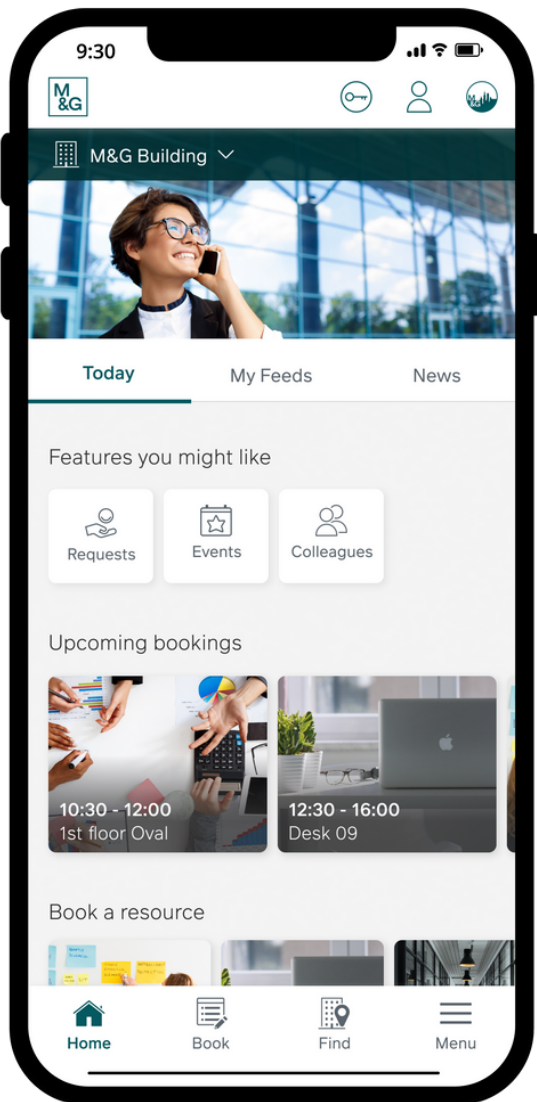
9:30

M&G

M&G Building

Today
My Feeds
News

Features you might like

Requests
Events
Colleagues

Upcoming bookings

10:30 - 12:00
1st floor Oval

12:30 - 16:00
Desk 09

Book a resource

Home
Book
Find
Menu